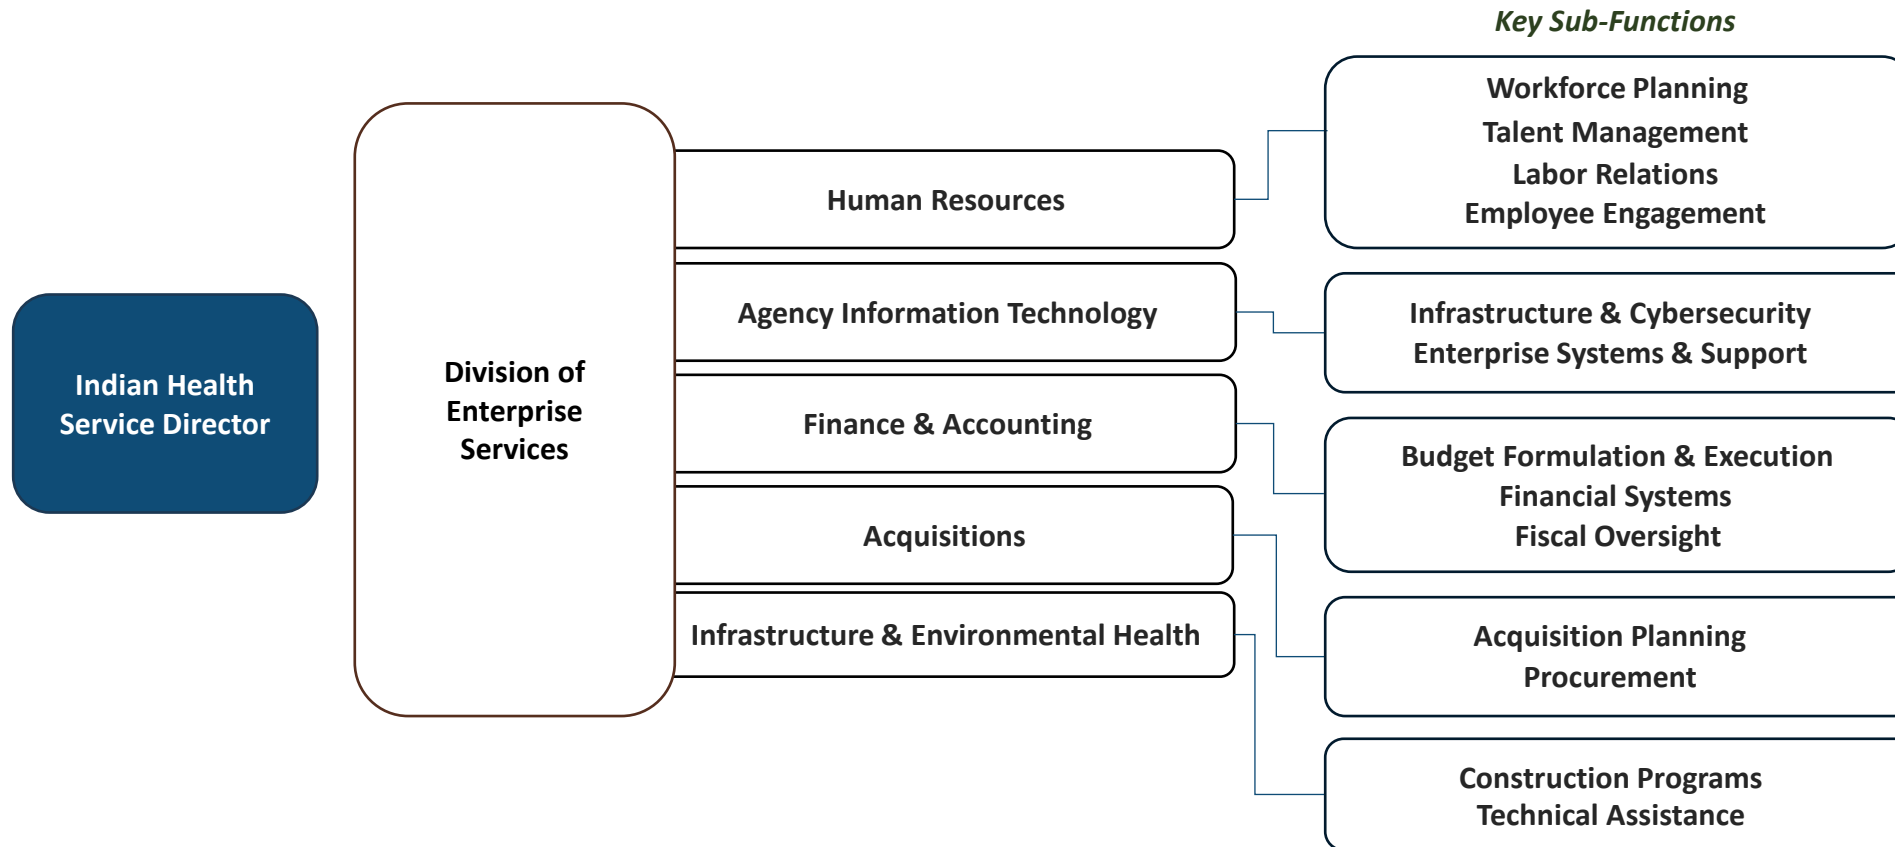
Key Sub-Functions

Indian Health Service Director

Division of Enterprise Services

Human Resources

Agency Information Technology

Finance & Accounting

Acquisitions

Infrastructure & Environmental Health

Workforce Planning
Talent Management
Labor Relations
Employee Engagement

Infrastructure & Cybersecurity
Enterprise Systems & Support

Budget Formulation & Execution
Financial Systems
Fiscal Oversight

Acquisition Planning
Procurement

Construction Programs
Technical Assistance